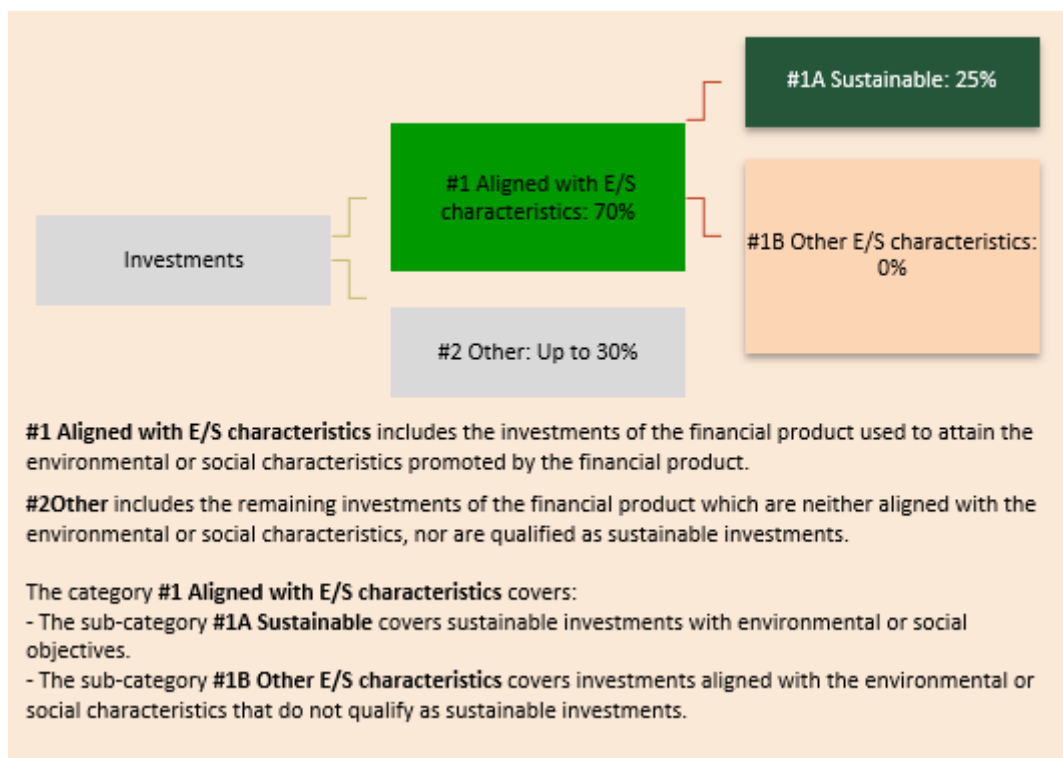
#1A Sustainable: 25%

#1 Aligned with E/S characteristics: 70%

Investments

#1B Other E/S characteristics: 0%

#2 Other: Up to 30%

**#1 Aligned with E/S characteristics** includes the investments of the financial product used to attain the environmental or social characteristics promoted by the financial product.

**#2Other** includes the remaining investments of the financial product which are neither aligned with the environmental or social characteristics, nor are qualified as sustainable investments.

The category **#1 Aligned with E/S characteristics** covers:
- The sub-category **#1A Sustainable** covers sustainable investments with environmental or social objectives.
- The sub-category **#1B Other E/S characteristics** covers investments aligned with the environmental or social characteristics that do not qualify as sustainable investments.